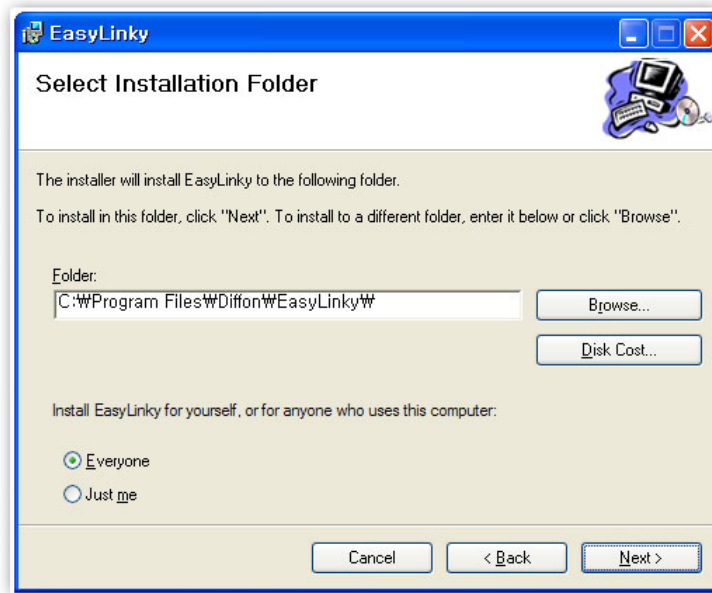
EasyLinky

Select Installation Folder

The installer will install EasyLinky to the following folder.

To install in this folder, click "Next". To install to a different folder, enter it below or click "Browse".

Folder:
C:₩Program Files₩Diffon₩EasyLinky₩

Browse...

Disk Cost...

Install EasyLinky for yourself, or for anyone who uses this computer:

Everyone
Just me

Cancel
< Back
Next >